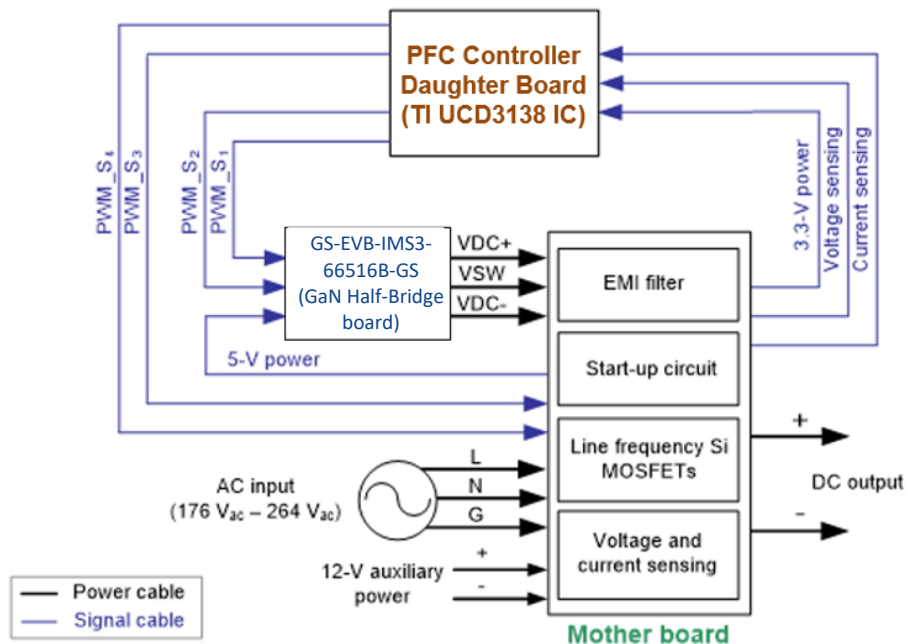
PFC Controller Daughter Board (TI UCD3138 IC)

PWM_S$_4$
PWM_S$_3$
PWM_S$_2$
PWM_S$_1$

3.3-V power
Voltage sensing
Current sensing

GS-EVB-IMS3-66516B-GS (GaN Half-Bridge board)

VDC+
VSW
VDC-

EMI filter

5-V power

Start-up circuit

Line frequency Si MOSFETs

+

DC output

-

L
N
G

AC input (176 V$_{ac}$ – 264 V$_{ac}$)

Voltage and current sensing

+
-
12-V auxiliary power

Power cable
Signal cable

Mother board